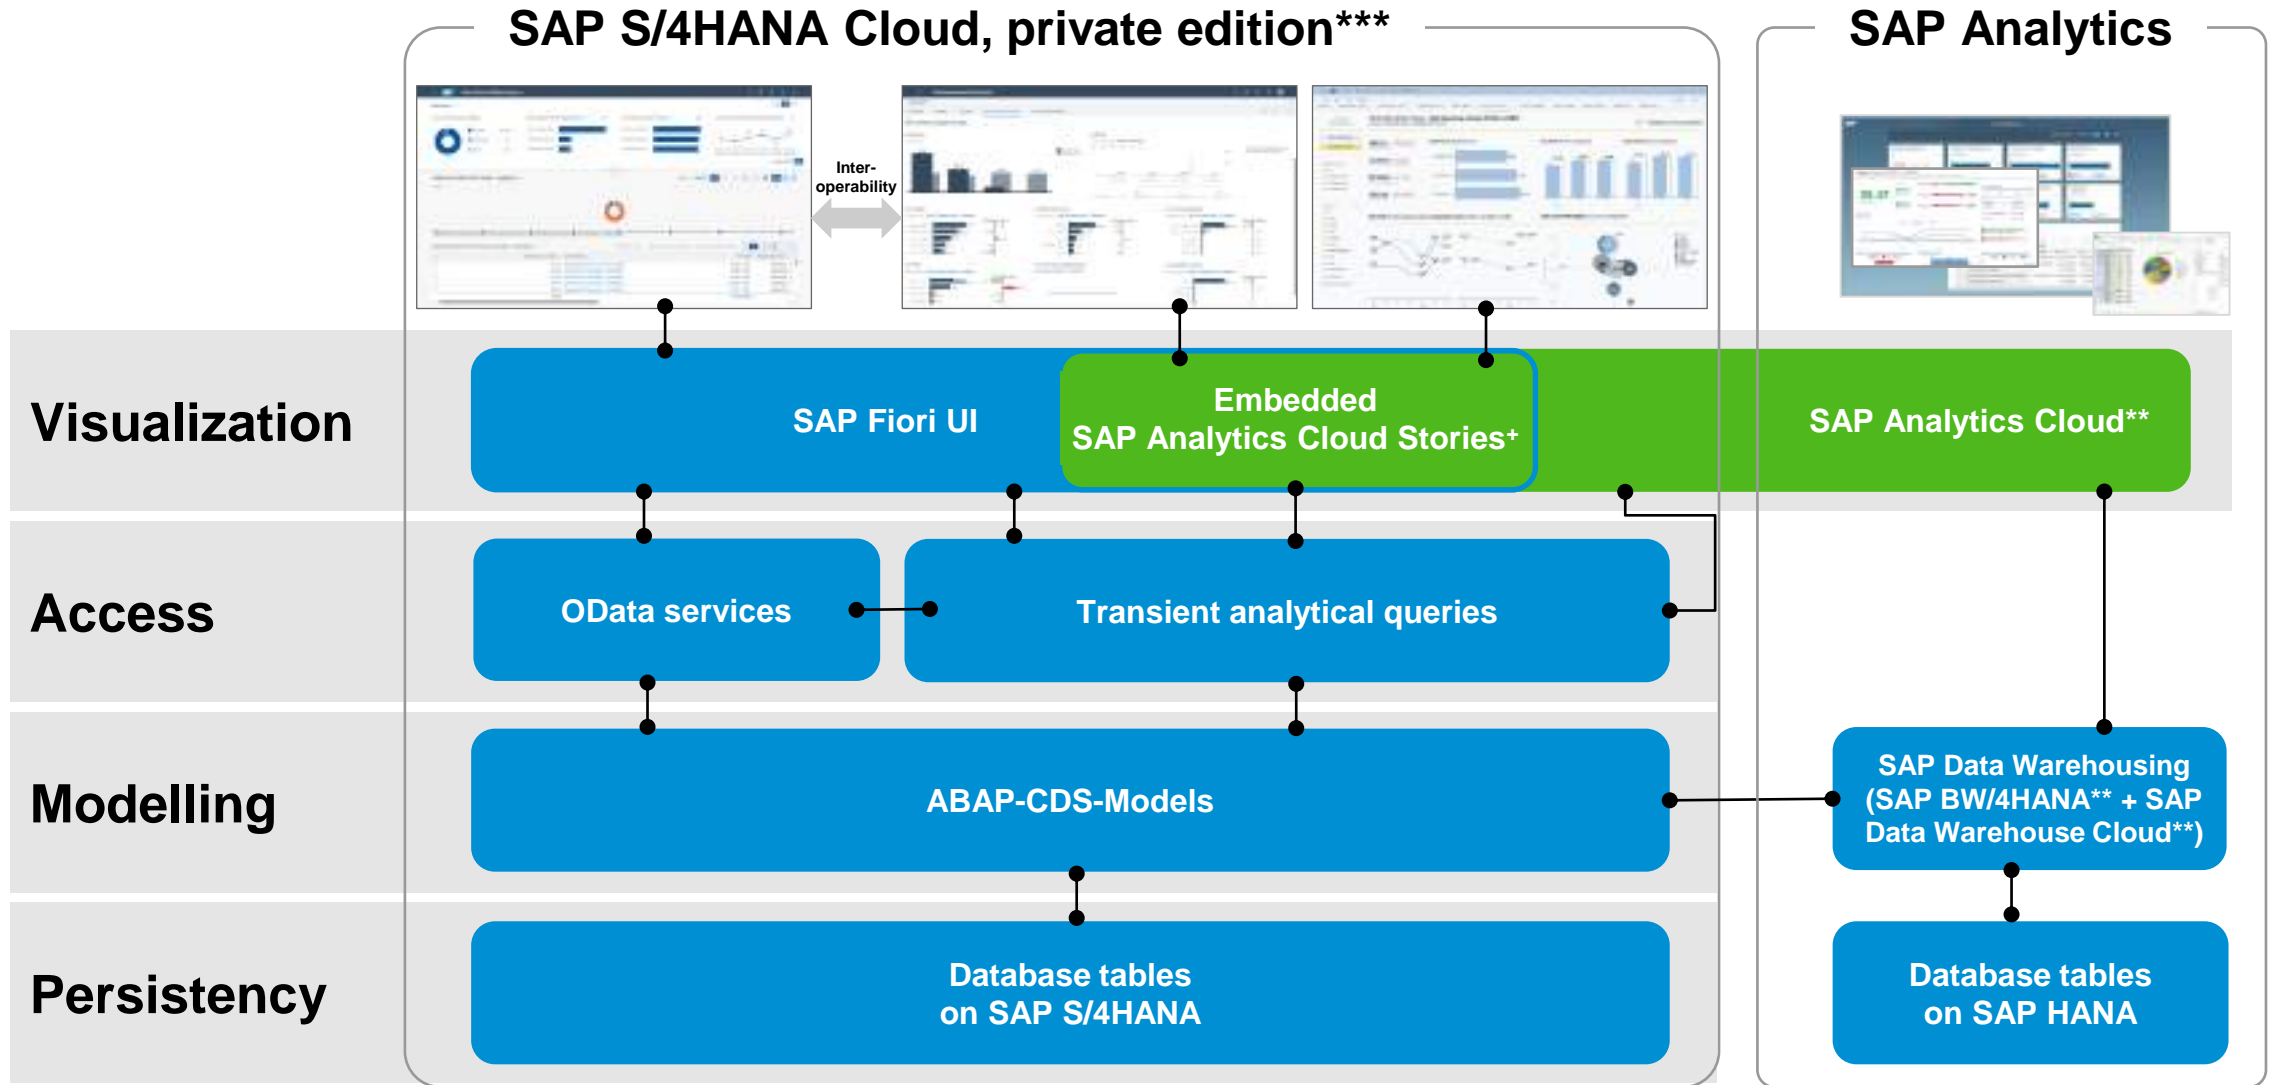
SAP S/4HANA Cloud, private edition***

SAP Analytics

Inter-operability

Visualization

SAP Fiori UI

Embedded
SAP Analytics Cloud Stories+

SAP Analytics Cloud**

Access

OData services

Transient analytical queries

Modelling

ABAP-CDS-Models

SAP Data Warehousing (SAP BW/4HANA** + SAP Data Warehouse Cloud**)

Persistency

Database tables on SAP S/4HANA

Database tables on SAP HANA